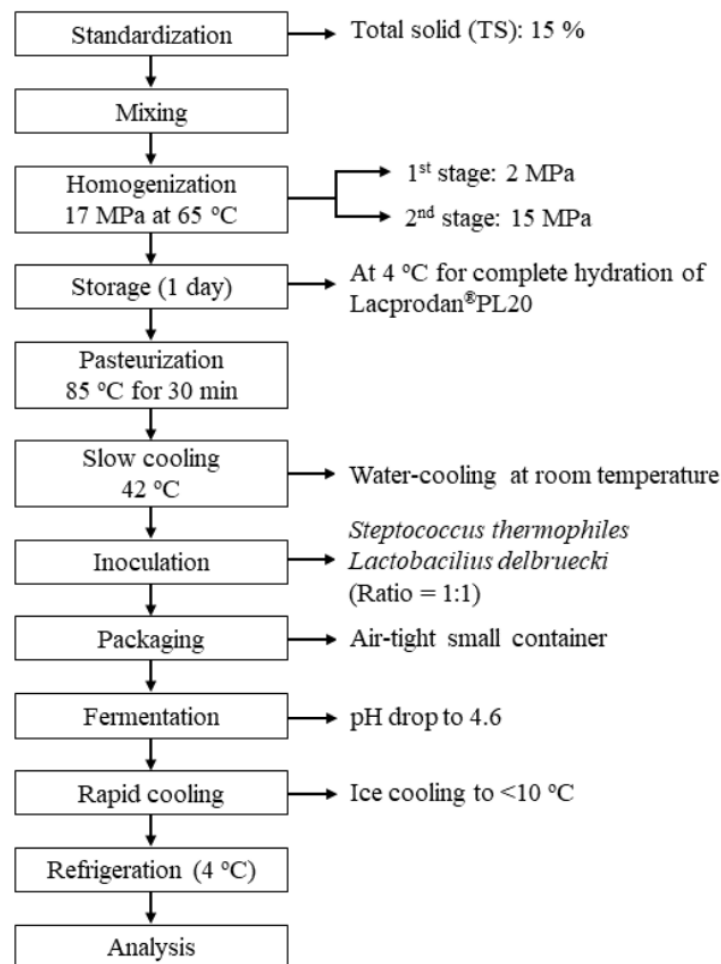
Standardization

Total solid (TS): 15 %

Mixing

Homogenization
17 MPa at 65 °C

1$^{st}$ stage: 2 MPa

2$^{nd}$ stage: 15 MPa

Storage (1 day)

At 4 °C for complete hydration of Lacprodan®PL20

Pasteurization
85 °C for 30 min

Slow cooling
42 °C

Water-cooling at room temperature

Inoculation

*Steptococcus thermophiles*
*Lactobacilius delbruecki*
(Ratio = 1:1)

Packaging

Air-tight small container

Fermentation

pH drop to 4.6

Rapid cooling

Ice cooling to <10 °C

Refrigeration (4 °C)

Analysis